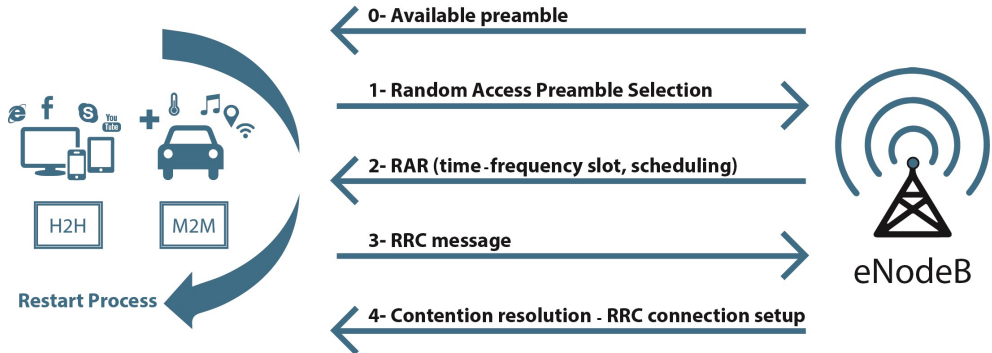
0- Available preamble

1- Random Access Preamble Selection

2- RAR (time-frequency slot, scheduling)

3- RRC message

4- Contention resolution - RRC connection setup

e f You Tube

H2H

M2M

Restart Process

eNodeB